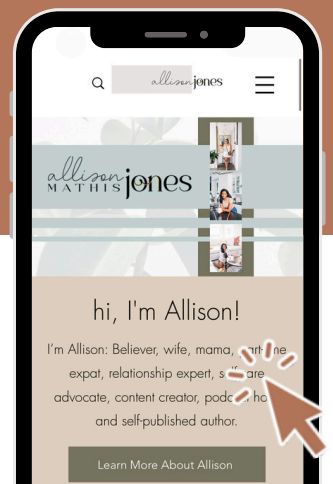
allison jones

allison MATHIS jones

hi, I'm Allison!

I'm Allison: Believer, wife, mama, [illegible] expat, relationship expert, s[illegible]are advocate, content creator, podc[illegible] ho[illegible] and self-published author.

Learn More About Allison